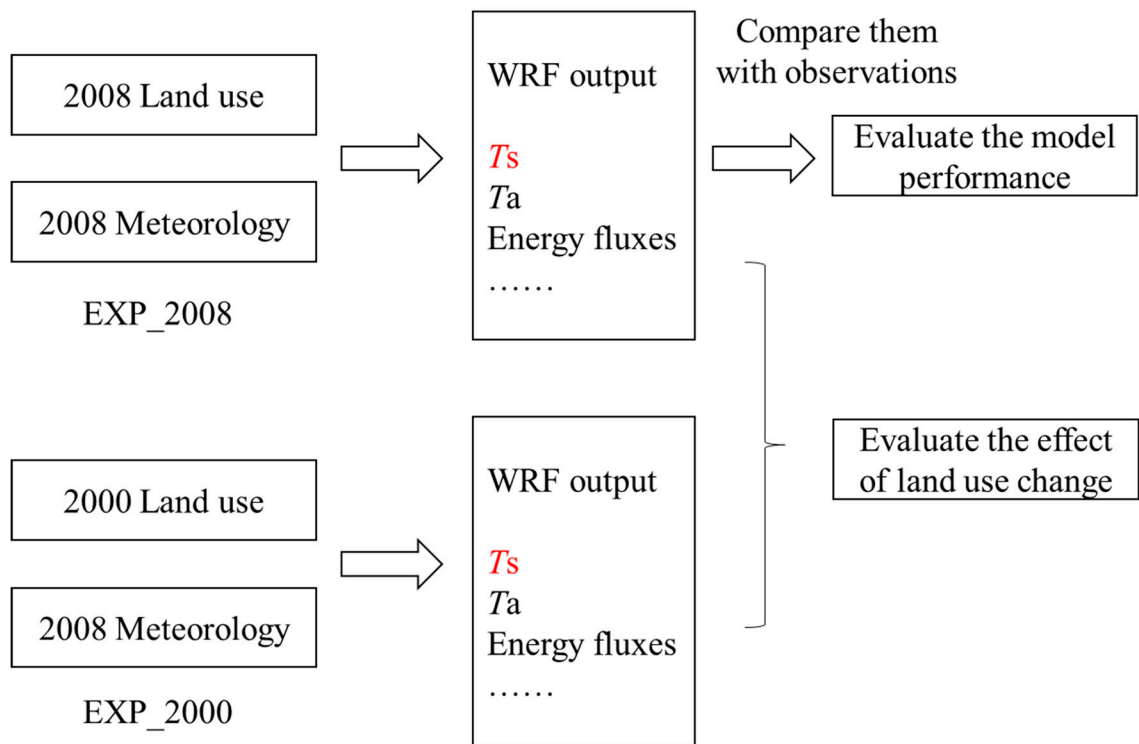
2008 Land use

2008 Meteorology

EXP_2008

WRF output

Ts
Ta
Energy fluxes
……

Compare them with observations

Evaluate the model performance

Evaluate the effect of land use change

2000 Land use

2008 Meteorology

EXP_2000

WRF output

Ts
Ta
Energy fluxes
……